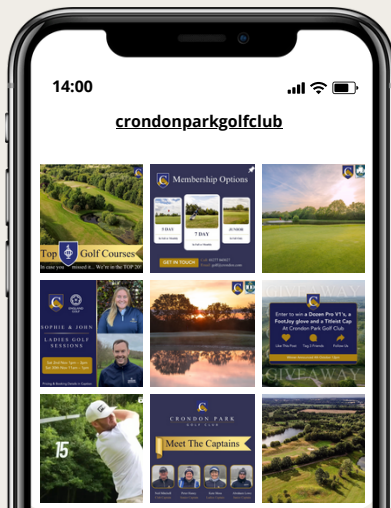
14:00

crondonparkgolfclub

Top Golf Courses
In case you missed it... We're in the TOP 20

Membership Options
7 DAY
7 DAY
JUNIOR
GET IN TOUCH

SOPHIE & JOHN
LADIES GOLF SESSIONS

GIVEAWAY
Enter to win a Dozen Pro V1's, a FootJoy glove and a Titleist Cap
At Crondon Park Golf Club
Like This Post
Tag 3 Friends
Follow Us
GIVEAWAY

15

CRONDON PARK
GOLF CLUB
Meet The Captains